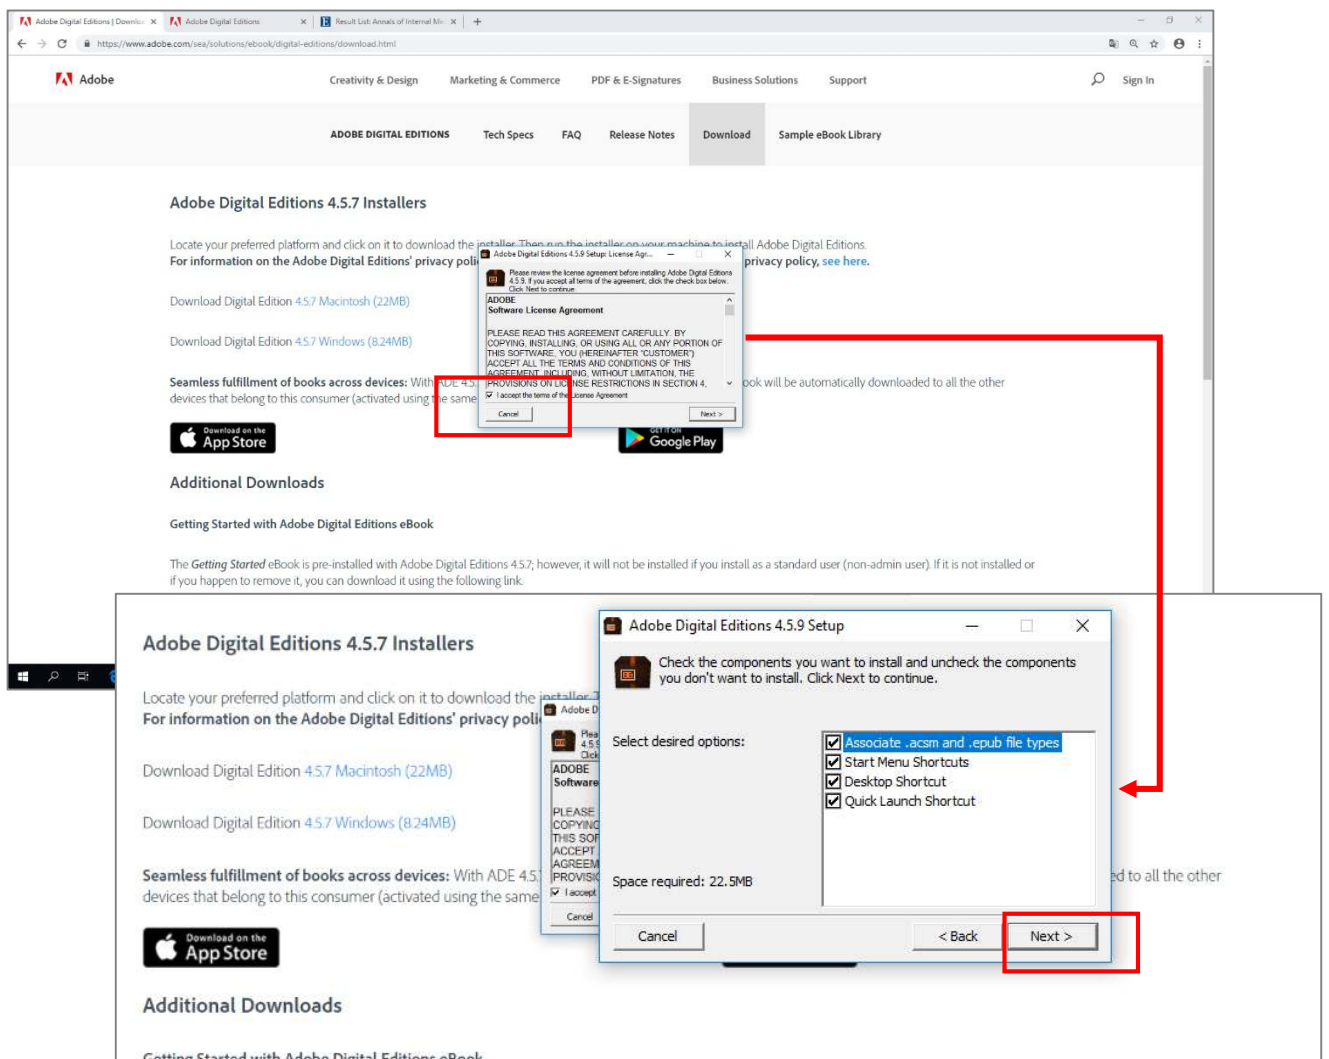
Adobe Digital Editions | Downlo ×
Adobe Digital Editions ×
Result List: Annals of Internal Me ×
+

https://www.adobe.com/sea/solutions/ebook/digital-editions/download.html

Adobe
Creativity & Design
Marketing & Commerce
PDF & E-Signatures
Business Solutions
Support
Sign In

ADOBE DIGITAL EDITIONS
Tech Specs
FAQ
Release Notes
Download
Sample eBook Library

Adobe Digital Editions 4.5.7 Installers

Locate your preferred platform and click on it to download the installer. Then run the installer on your machine to install Adobe Digital Editions.
For information on the Adobe Digital Editions' privacy poli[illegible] privacy policy, see here.

Download Digital Edition 4.5.7 Macintosh (22MB)

Download Digital Edition 4.5.7 Windows (8.24MB)

Seamless fulfillment of books across devices: With ADE 4.5.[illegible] ook will be automatically downloaded to all the other devices that belong to this consumer (activated using the same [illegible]

Download on the App Store
GET IT ON Google Play

Adobe Digital Editions 4.5.9 Setup: License Agr...
Please review the license agreement before installing Adobe Digital Editions 4.5.9. If you accept all terms of the agreement, click the check box below. Click Next to continue.
ADOBE
Software License Agreement

PLEASE READ THIS AGREEMENT CAREFULLY. BY COPYING, INSTALLING, OR USING ALL OR ANY PORTION OF THIS SOFTWARE, YOU (HEREINAFTER "CUSTOMER") ACCEPT ALL THE TERMS AND CONDITIONS OF THIS AGREEMENT, INCLUDING, WITHOUT LIMITATION, THE PROVISIONS ON LICENSE RESTRICTIONS IN SECTION 4,
I accept the terms of the License Agreement
Cancel
Next >

Additional Downloads

Getting Started with Adobe Digital Editions eBook

The Getting Started eBook is pre-installed with Adobe Digital Editions 4.5.7; however, it will not be installed if you install as a standard user (non-admin user). If it is not installed or if you happen to remove it, you can download it using the following link.

Adobe Digital Editions 4.5.7 Installers

Locate your preferred platform and click on it to download the installer.
For information on the Adobe Digital Editions' privacy poli

Download Digital Edition 4.5.7 Macintosh (22MB)

Download Digital Edition 4.5.7 Windows (8.24MB)

Seamless fulfillment of books across devices: With ADE 4.5.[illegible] ed to all the other devices that belong to this consumer (activated using the same

Download on the App Store

Additional Downloads

Adobe Digital Editions 4.5.9 Setup
Check the components you want to install and uncheck the components you don't want to install. Click Next to continue.
Select desired options:
Associate .acsm and .epub file types
Start Menu Shortcuts
Desktop Shortcut
Quick Launch Shortcut
Space required: 22.5MB
Cancel
< Back
Next >